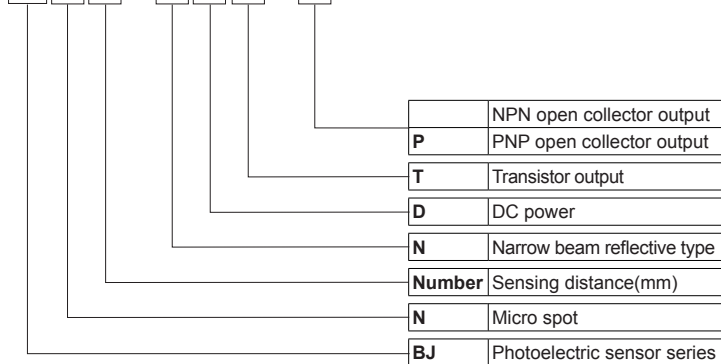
| | |
|---|---|
| | NPN open collector output |
| **P** | PNP open collector output |

| | |
|---|---|
| **T** | Transistor output |

| | |
|---|---|
| **D** | DC power |

| | |
|---|---|
| **N** | Narrow beam reflective type |

| | |
|---|---|
| **Number** | Sensing distance(mm) |

| | |
|---|---|
| **N** | Micro spot |

| | |
|---|---|
| **BJ** | Photoelectric sensor series |